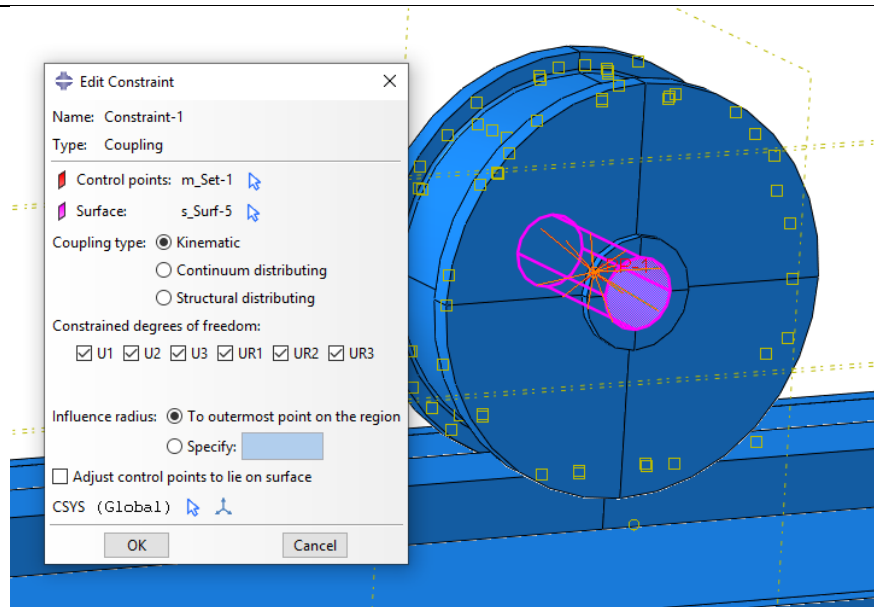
Edit Constraint

Name: Constraint-1

Type: Coupling

Control points: m_Set-1

Surface: s_Surf-5

Coupling type: Kinematic

Continuum distributing

Structural distributing

Constrained degrees of freedom:

U1 U2 U3 UR1 UR2 UR3

Influence radius: To outermost point on the region

Specify:

Adjust control points to lie on surface

CSYS (Global)

OK Cancel

RP-1